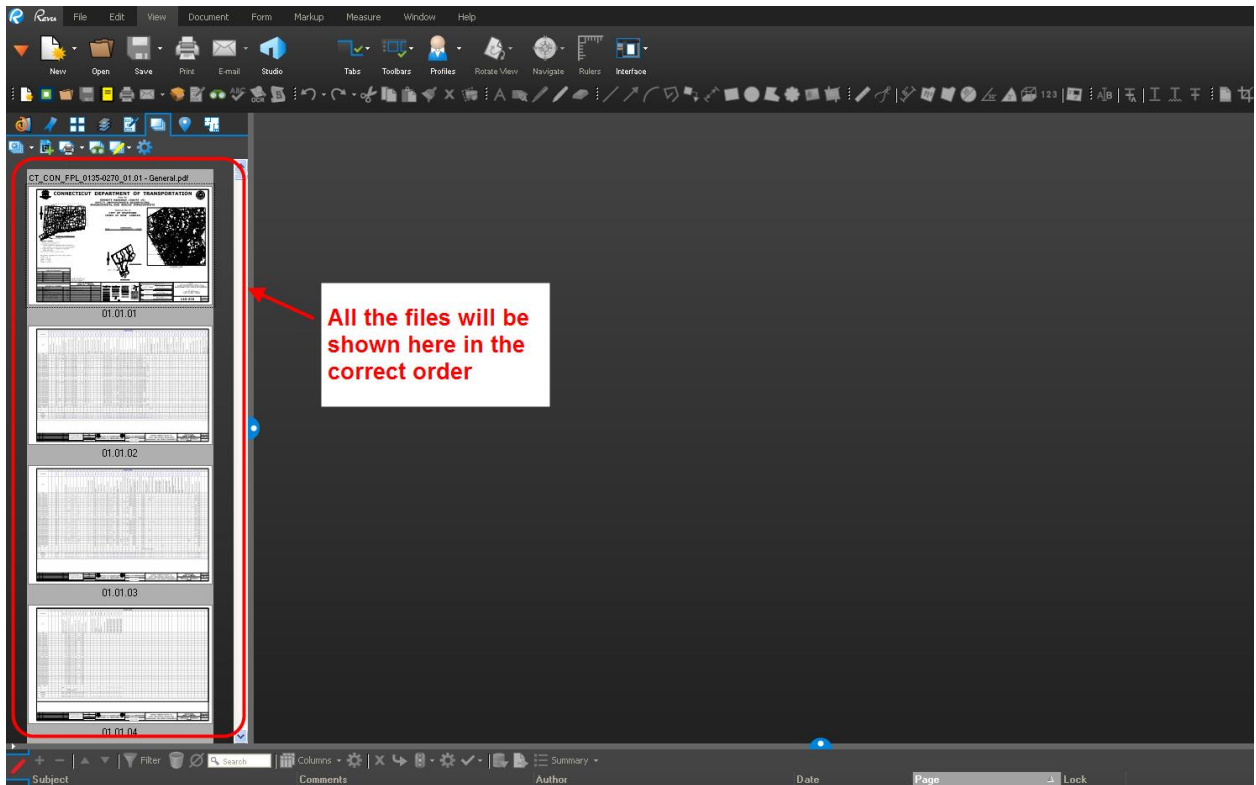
Revu File Edit View Document Form Markup Measure Window Help

New Open Save Print E-mail Studio Tabs Toolbars Profiles Rotate View Navigate Rulers Interface

CT_CON_FPL_0135-0270_01.01 - General.pdf

CONNECTICUT DEPARTMENT OF TRANSPORTATION

01.01.01

01.01.02

01.01.03

01.01.04

All the files will be shown here in the correct order

Filter Search Columns Summary

Subject Comments Author Date Page Lock